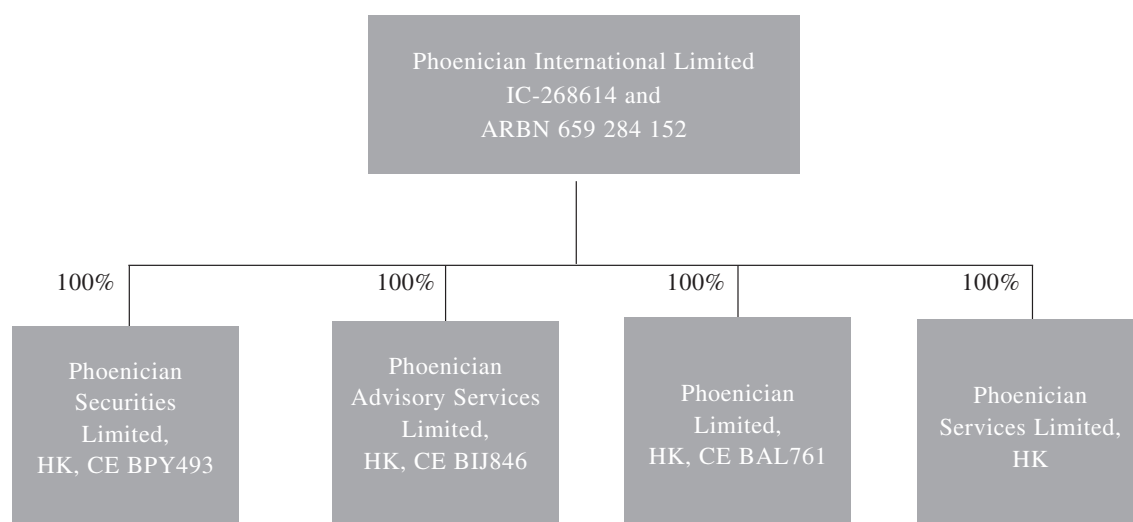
Phoenician International Limited
IC-268614 and
ARBN 659 284 152

100%

Phoenician Securities Limited, HK, CE BPY493

100%

Phoenician Advisory Services Limited, HK, CE BIJ846

100%

Phoenician Limited, HK, CE BAL761

100%

Phoenician Services Limited, HK